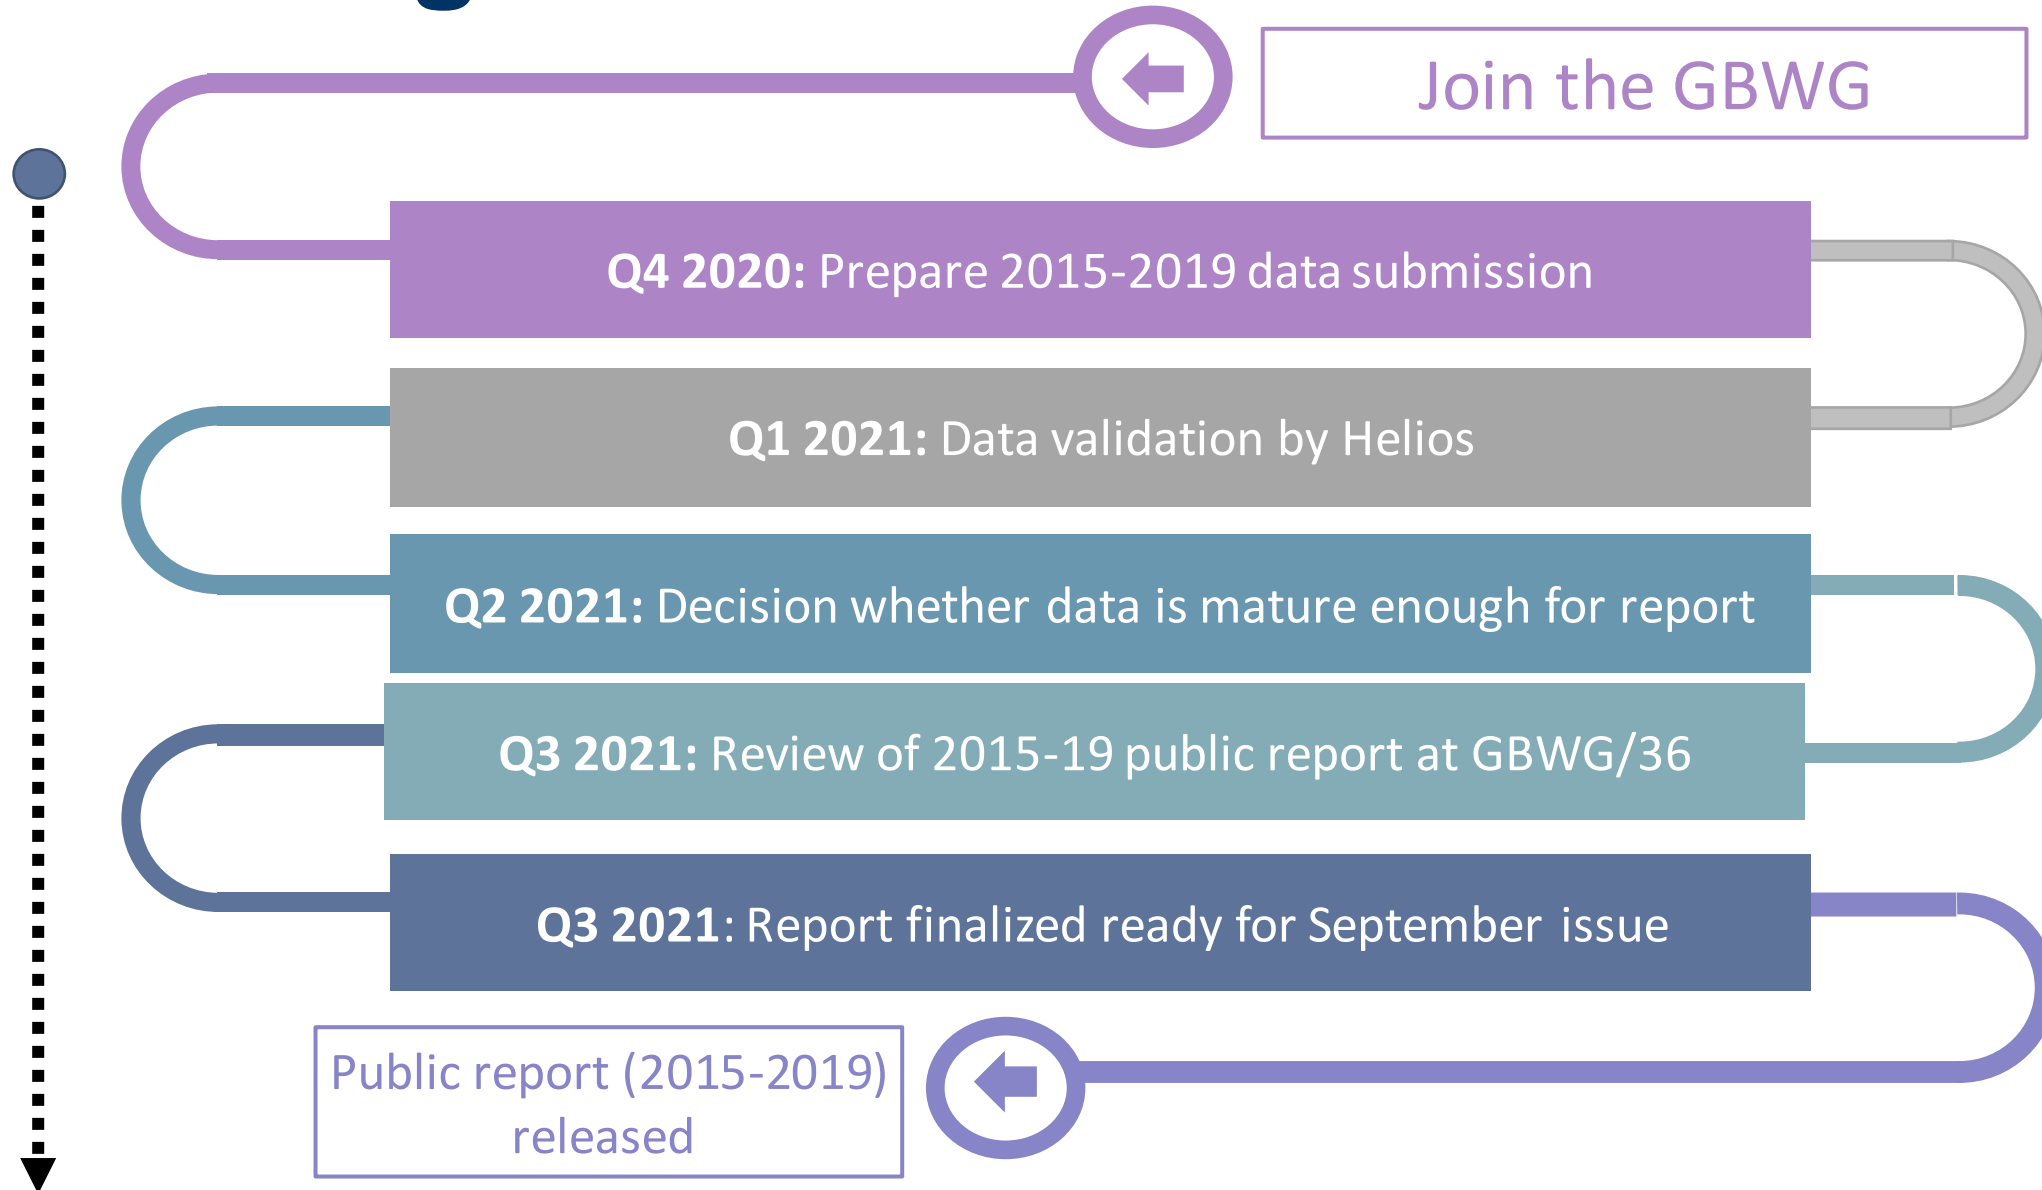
Join the GBWG

Q4 2020: Prepare 2015-2019 data submission

Q1 2021: Data validation by Helios

Q2 2021: Decision whether data is mature enough for report

Q3 2021: Review of 2015-19 public report at GBWG/36

Q3 2021: Report finalized ready for September issue

Public report (2015-2019) released